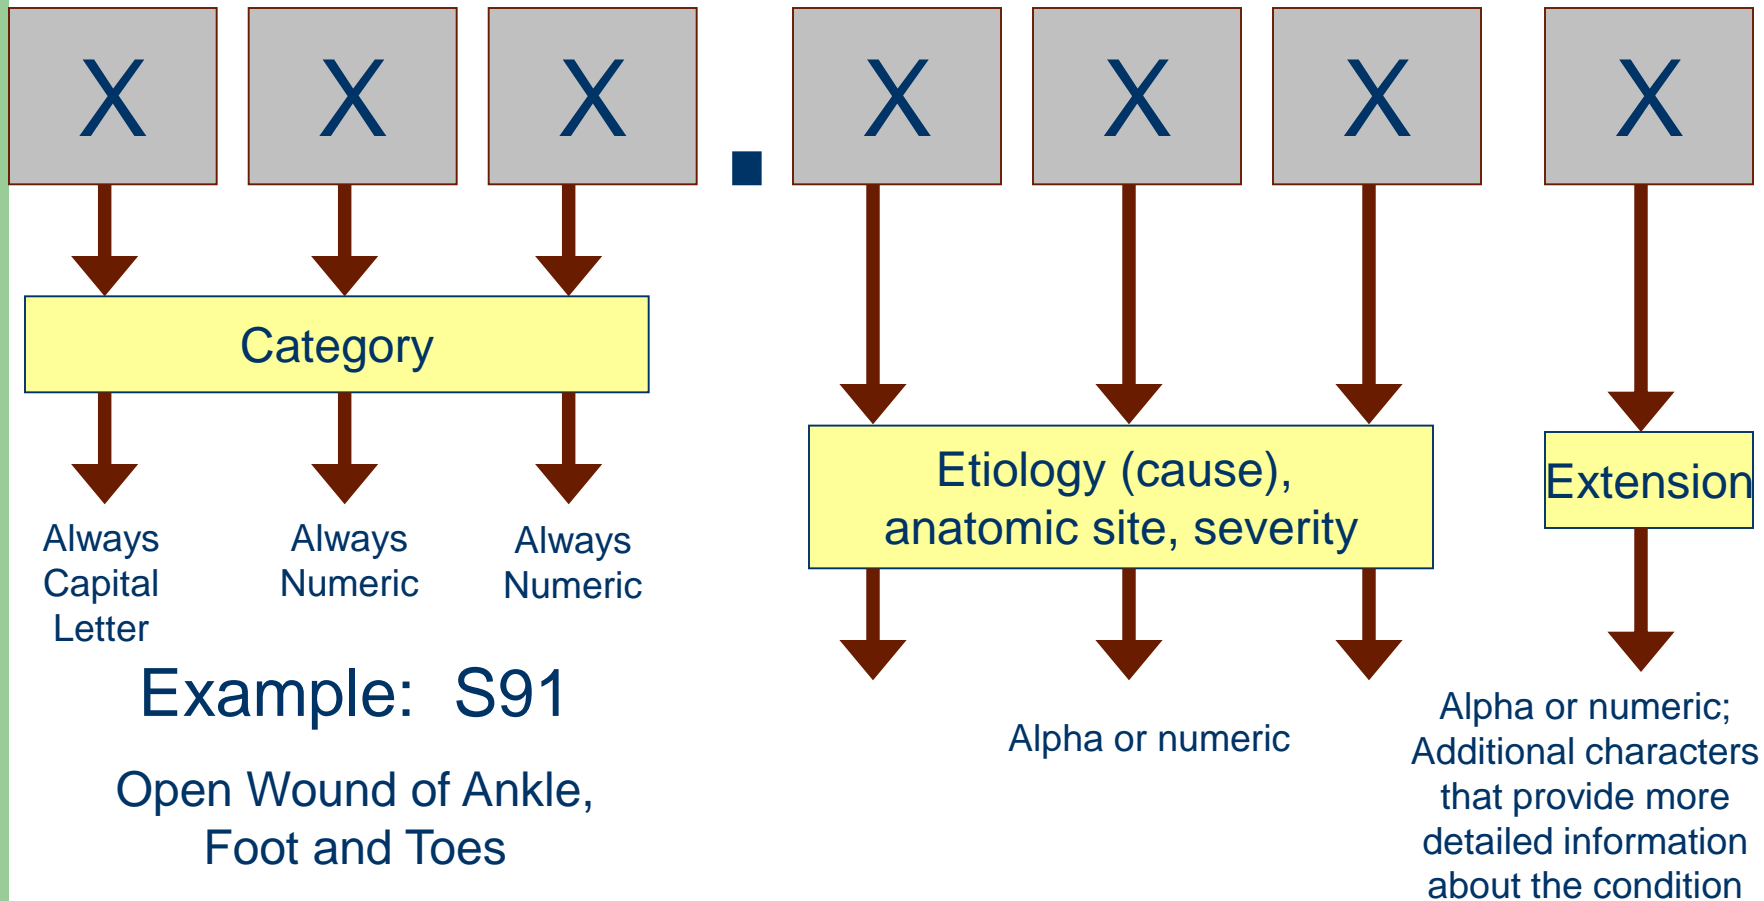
X X X . X X X X

Category

Always Capital Letter

Always Numeric

Always Numeric

Example: S91

Open Wound of Ankle, Foot and Toes

Etiology (cause), anatomic site, severity

Alpha or numeric

Extension

Alpha or numeric; Additional characters that provide more detailed information about the condition